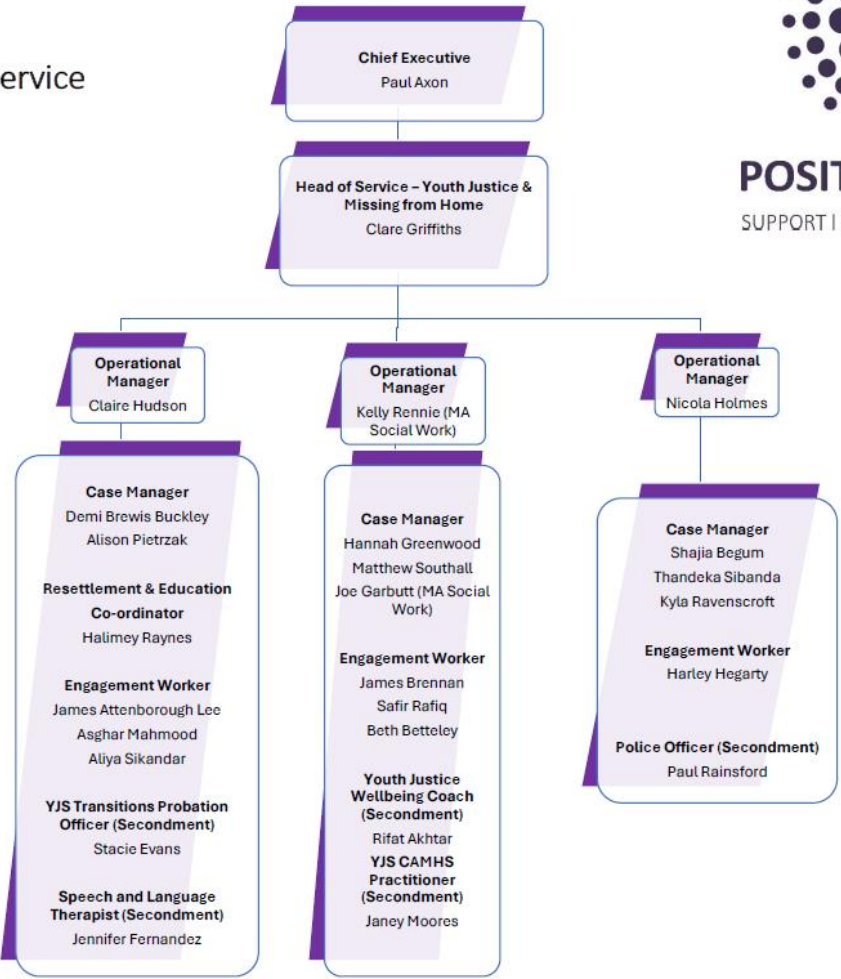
ervice

POSIT

SUPPORT I

Chief Executive
Paul Axon

Head of Service – Youth Justice & Missing from Home
Clare Griffiths

Operational Manager
Claire Hudson

Case Manager
Demi Brewis Buckley
Alison Pietrzak

Resettlement & Education Co-ordinator
Halimey Raynes

Engagement Worker
James Attenborough Lee
Asghar Mahmood
Aliya Sikandar

YJS Transitions Probation Officer (Secondment)
Stacie Evans

Speech and Language Therapist (Secondment)
Jennifer Fernandez

Operational Manager
Kelly Rennie (MA Social Work)

Case Manager
Hannah Greenwood
Matthew Southall
Joe Garbutt (MA Social Work)

Engagement Worker
James Brennan
Safir Rafiq
Beth Betteley

Youth Justice Wellbeing Coach (Secondment)
Rifat Akhtar

YJS CAMHS Practitioner (Secondment)
Janey Moores

Operational Manager
Nicola Holmes

Case Manager
Shajia Begum
Thandeka Sibanda
Kyla Ravenscroft

Engagement Worker
Harley Hegarty

Police Officer (Secondment)
Paul Rainsford